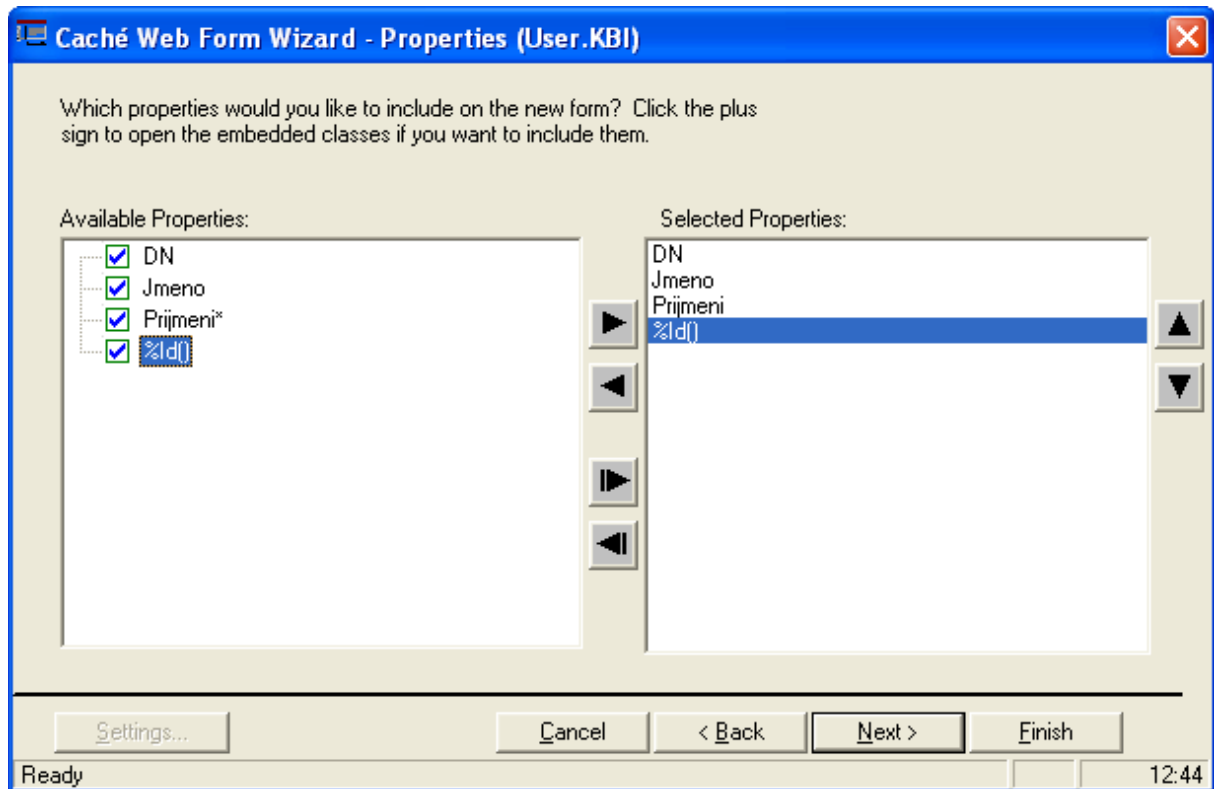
Caché Web Form Wizard - Properties (User.KBI)

Which properties would you like to include on the new form? Click the plus sign to open the embedded classes if you want to include them.

Available Properties:

DN
Jmeno
Prijmeni*
%Id()

Selected Properties:

DN
Jmeno
Prijmeni
%Id()

Settings...
Cancel
< Back
Next >
Finish

Ready
12:44